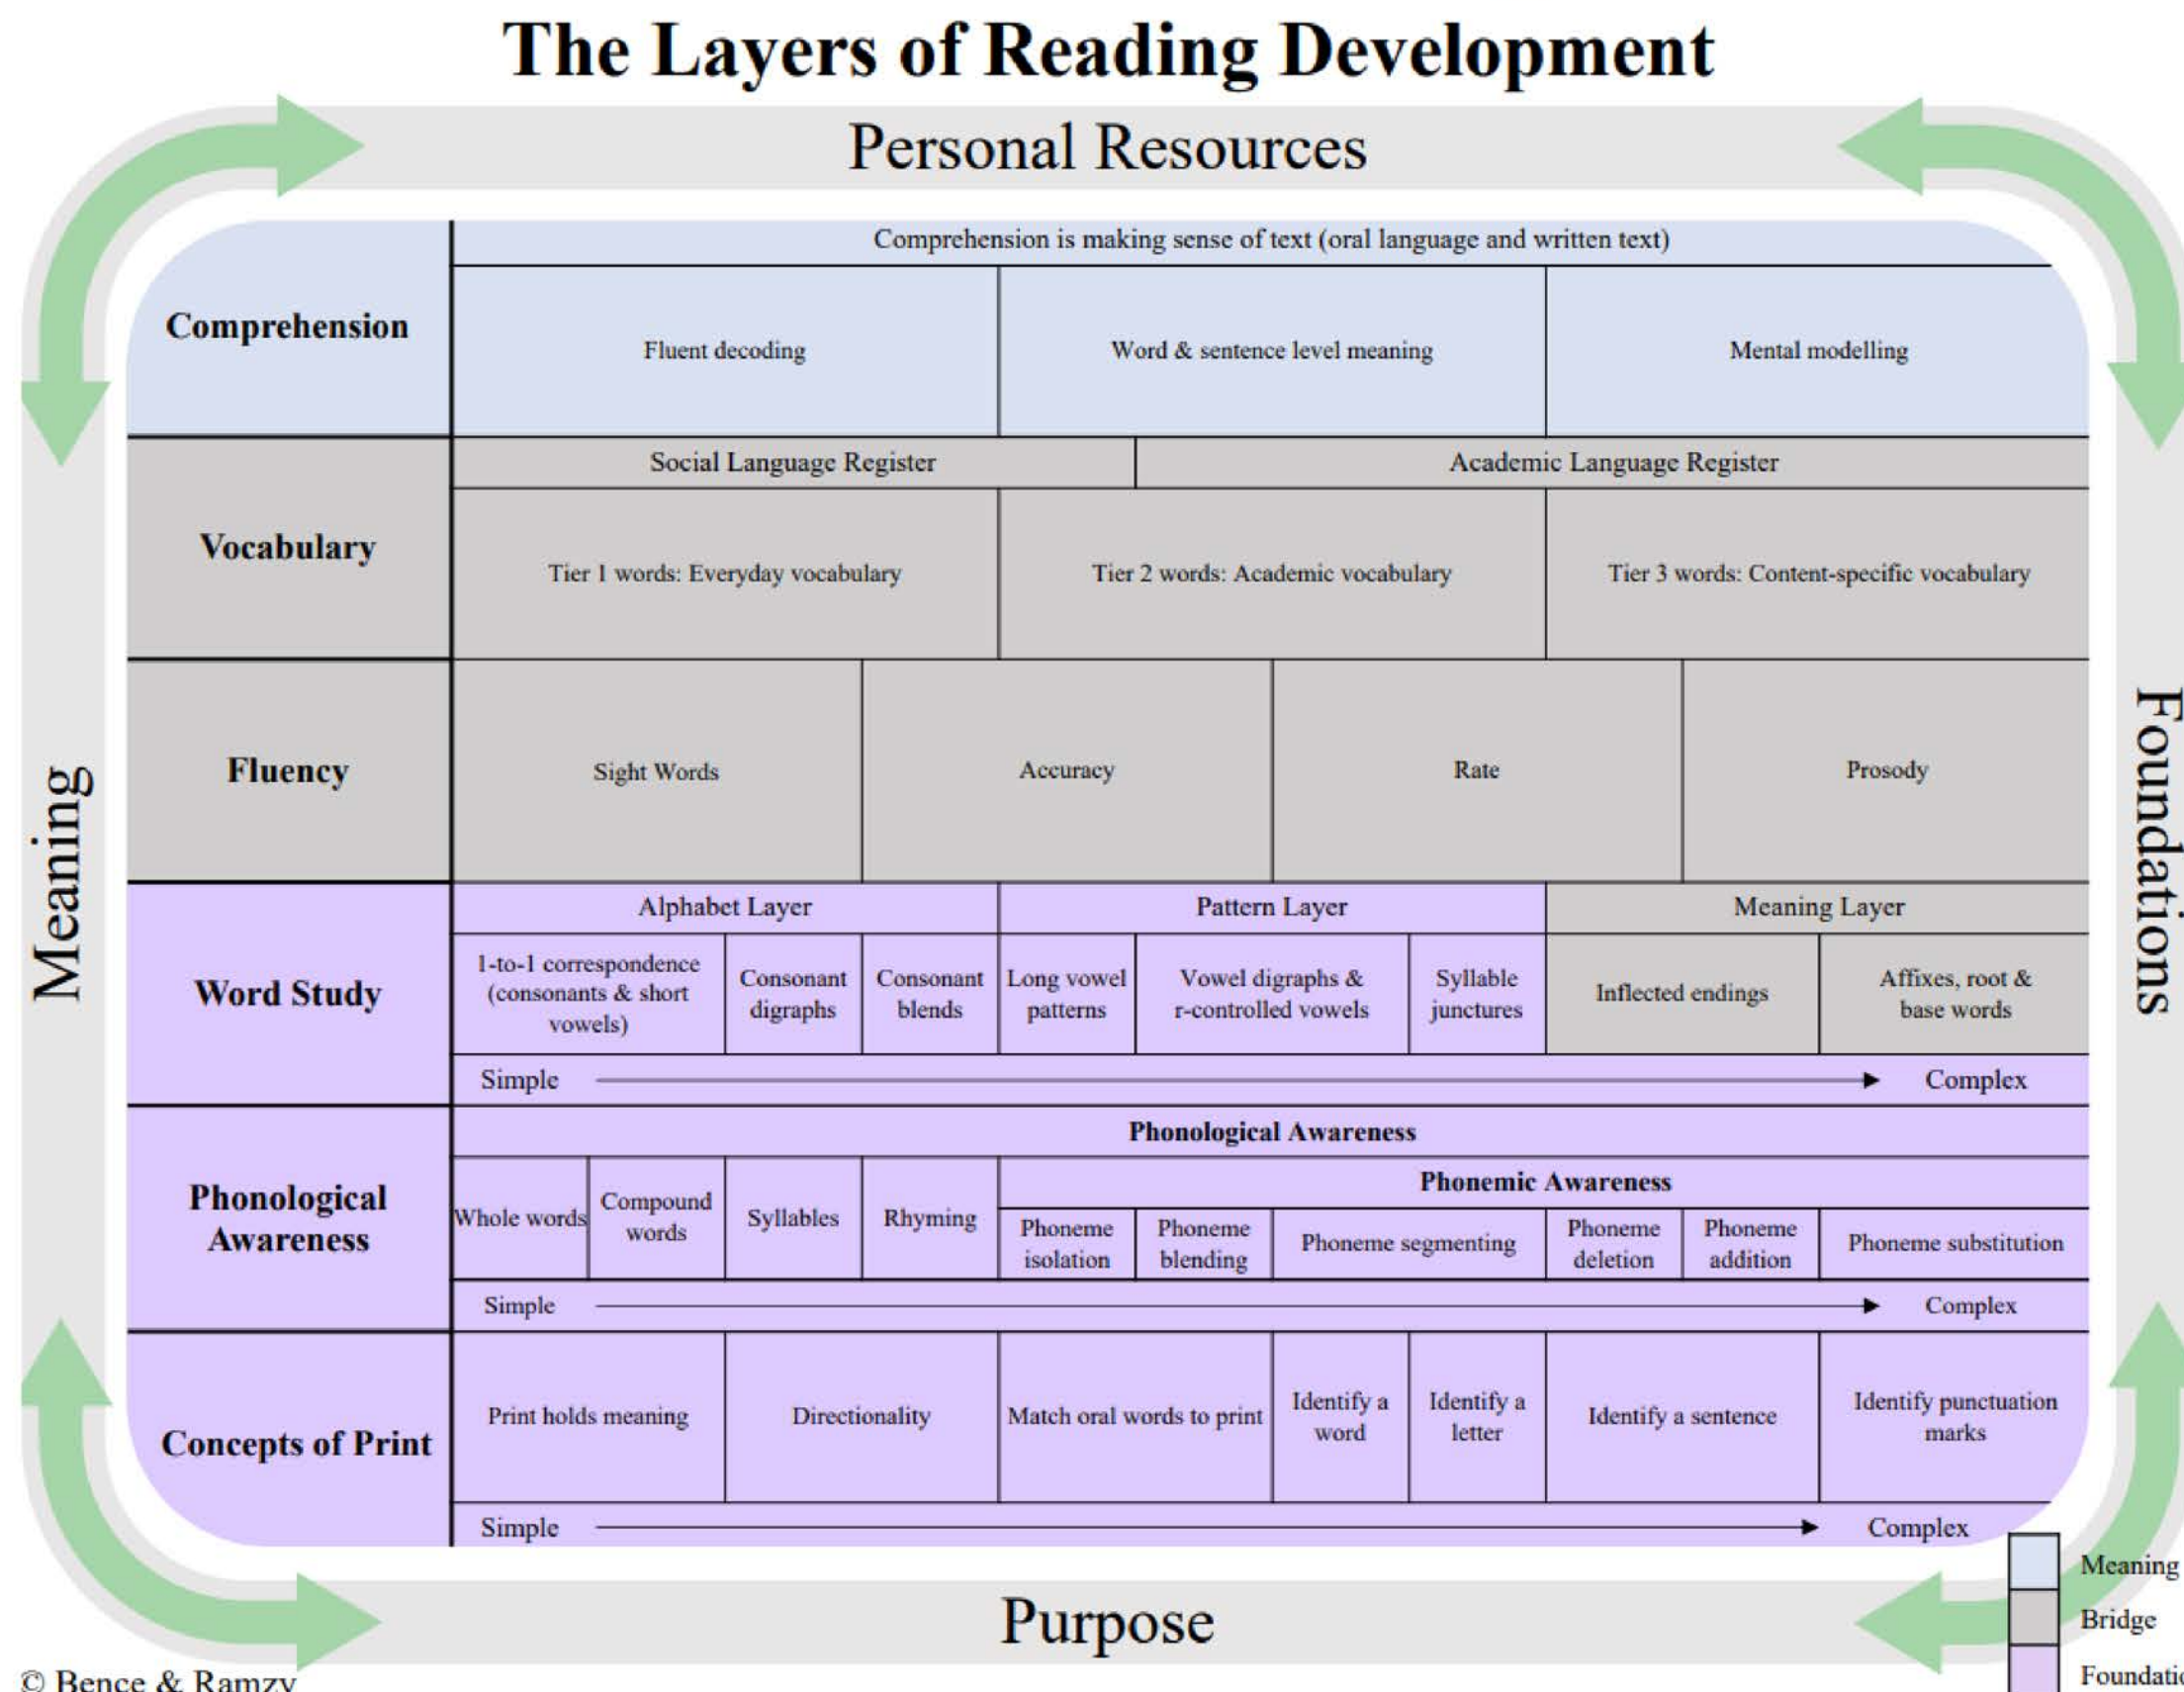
The Layers of Reading Development

Personal Resources

Meaning

Foundations

| Comprehension | Comprehension is making sense of text (oral language and written text) | | |
|---|---|---|---|
| | Fluent decoding | Word & sentence level meaning | Mental modelling |

| Vocabulary | Social Language Register | Academic Language Register | |
|---|---|---|---|
| | Tier 1 words: Everyday vocabulary | Tier 2 words: Academic vocabulary | Tier 3 words: Content-specific vocabulary |

| Fluency | Sight Words | Accuracy | Rate | Prosody |
|---|---|---|---|---|

Word Study

| Alphabet Layer | | | Pattern Layer | | | Meaning Layer | |
|---|---|---|---|---|---|---|---|
| 1-to-1 correspondence (consonants & short vowels) | Consonant digraphs | Consonant blends | Long vowel patterns | Vowel digraphs & r-controlled vowels | Syllable junctures | Inflected endings | Affixes, root & base words |

Simple → Complex

Phonological Awareness

Phonological Awareness

| Whole words | Compound words | Syllables | Rhyming | Phonemic Awareness | | | | | |
|---|---|---|---|---|---|---|---|---|---|
| | | | | Phoneme isolation | Phoneme blending | Phoneme segmenting | Phoneme deletion | Phoneme addition | Phoneme substitution |

Simple → Complex

| Concepts of Print | Print holds meaning | Directionality | Match oral words to print | Identify a word | Identify a letter | Identify a sentence | Identify punctuation marks |
|---|---|---|---|---|---|---|---|

Simple → Complex

Purpose

Meaning
Bridge
Foundati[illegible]

© Bence & Ramzy